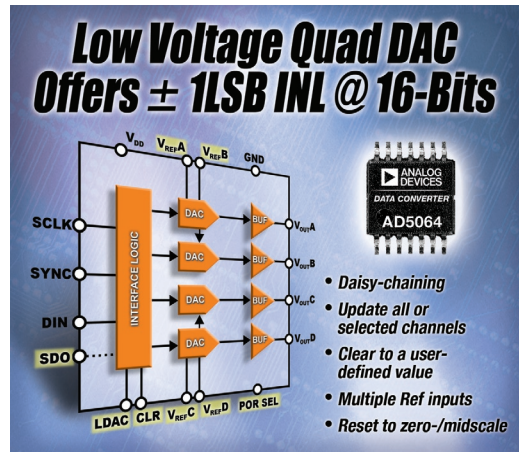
Low Voltage Quad DAC Offers ± 1LSB INL @ 16-Bits

$V_{DD}$
$V_{REF}A$
$V_{REF}B$
GND

SCLK
SYNC
DIN
SDO

INTERFACE LOGIC

DAC
DAC
DAC
DAC

BUF
BUF
BUF
BUF

$V_{OUT}A$
$V_{OUT}B$
$V_{OUT}C$
$V_{OUT}D$

LDAC
CLR
$V_{REF}C$
$V_{REF}D$
POR SEL

ANALOG DEVICES
DATA CONVERTER
AD5064

• Daisy-chaining
• Update all or selected channels
• Clear to a user-defined value
• Multiple Ref inputs
• Reset to zero-/midscale